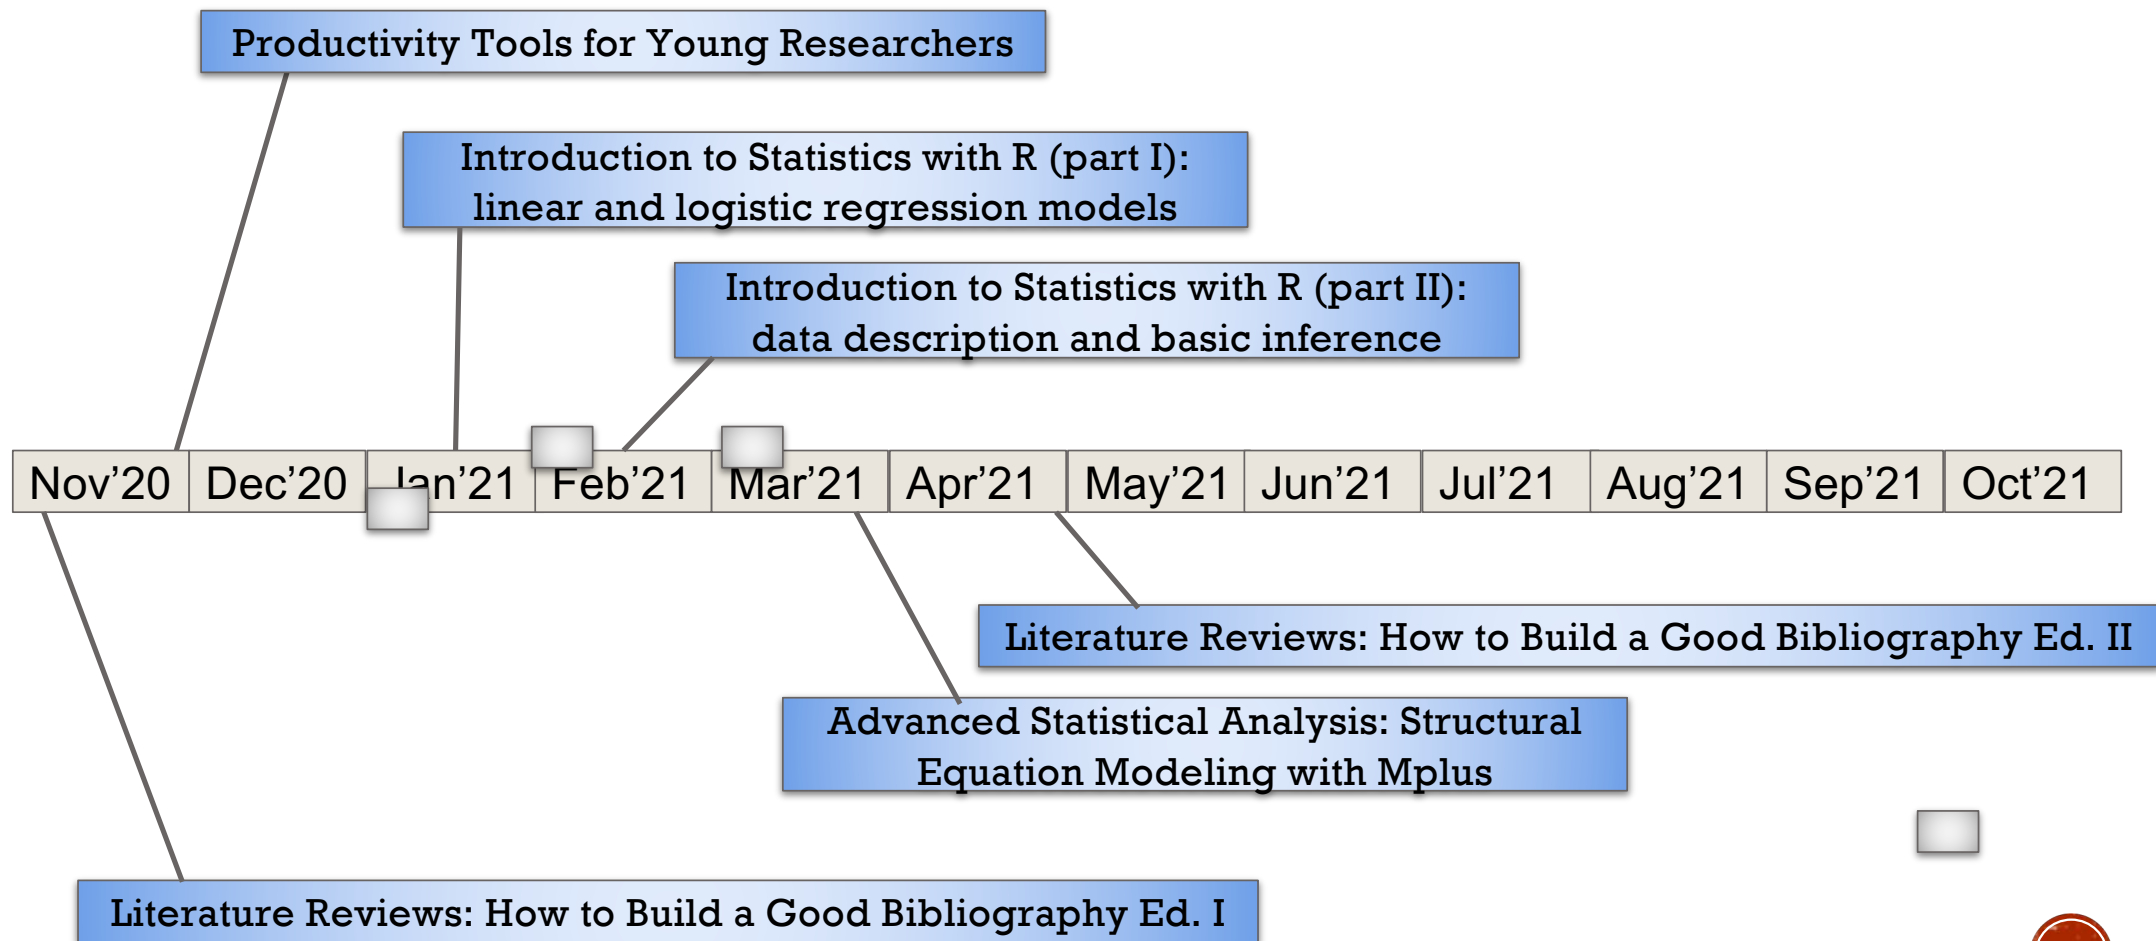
Productivity Tools for Young Researchers

Introduction to Statistics with R (part I): linear and logistic regression models

Introduction to Statistics with R (part II): data description and basic inference

| Nov'20 | Dec'20 | Jan'21 | Feb'21 | Mar'21 | Apr'21 | May'21 | Jun'21 | Jul'21 | Aug'21 | Sep'21 | Oct'21 |
|---|---|---|---|---|---|---|---|---|---|---|---|

Literature Reviews: How to Build a Good Bibliography Ed. II

Advanced Statistical Analysis: Structural Equation Modeling with Mplus

Literature Reviews: How to Build a Good Bibliography Ed. I